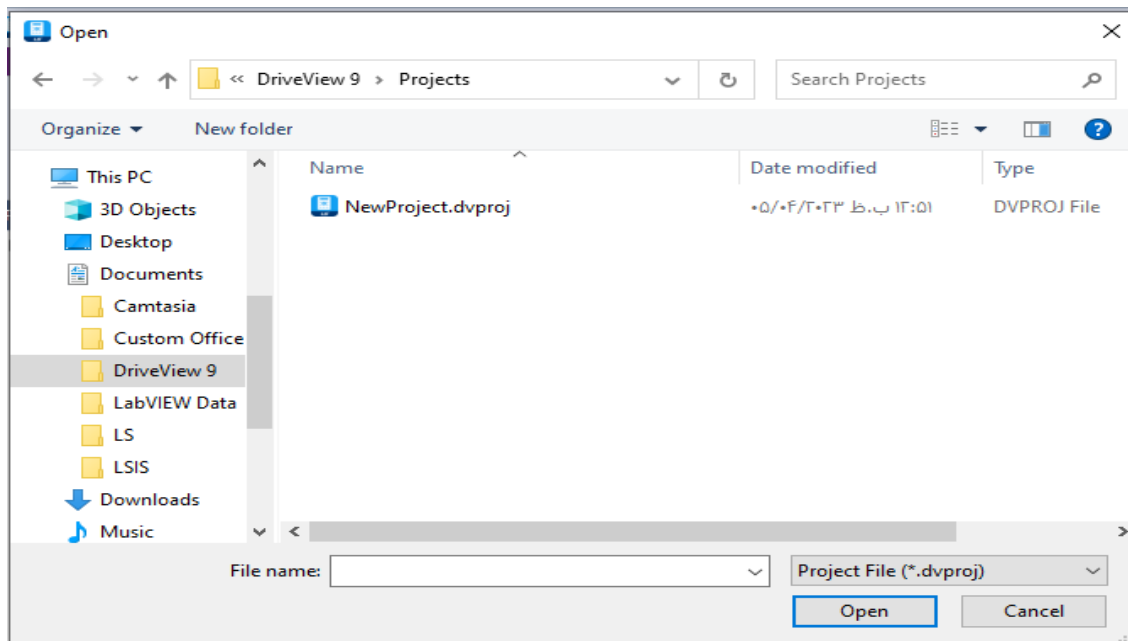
Open

« DriveView 9 › Projects

Search Projects

Organize ▾ New folder

This PC
3D Objects
Desktop
Documents
Camtasia
Custom Office
DriveView 9
LabVIEW Data
LS
LSIS
Downloads
Music

| Name | Date modified | Type |
|---|---|---|
| NewProject.dvproj | ۰۵/۰۴/۲۰۲۳ ب.ظ ۱۲:۵۱ | DVPROJ File |

File name:
Project File (*.dvproj)
Open
Cancel